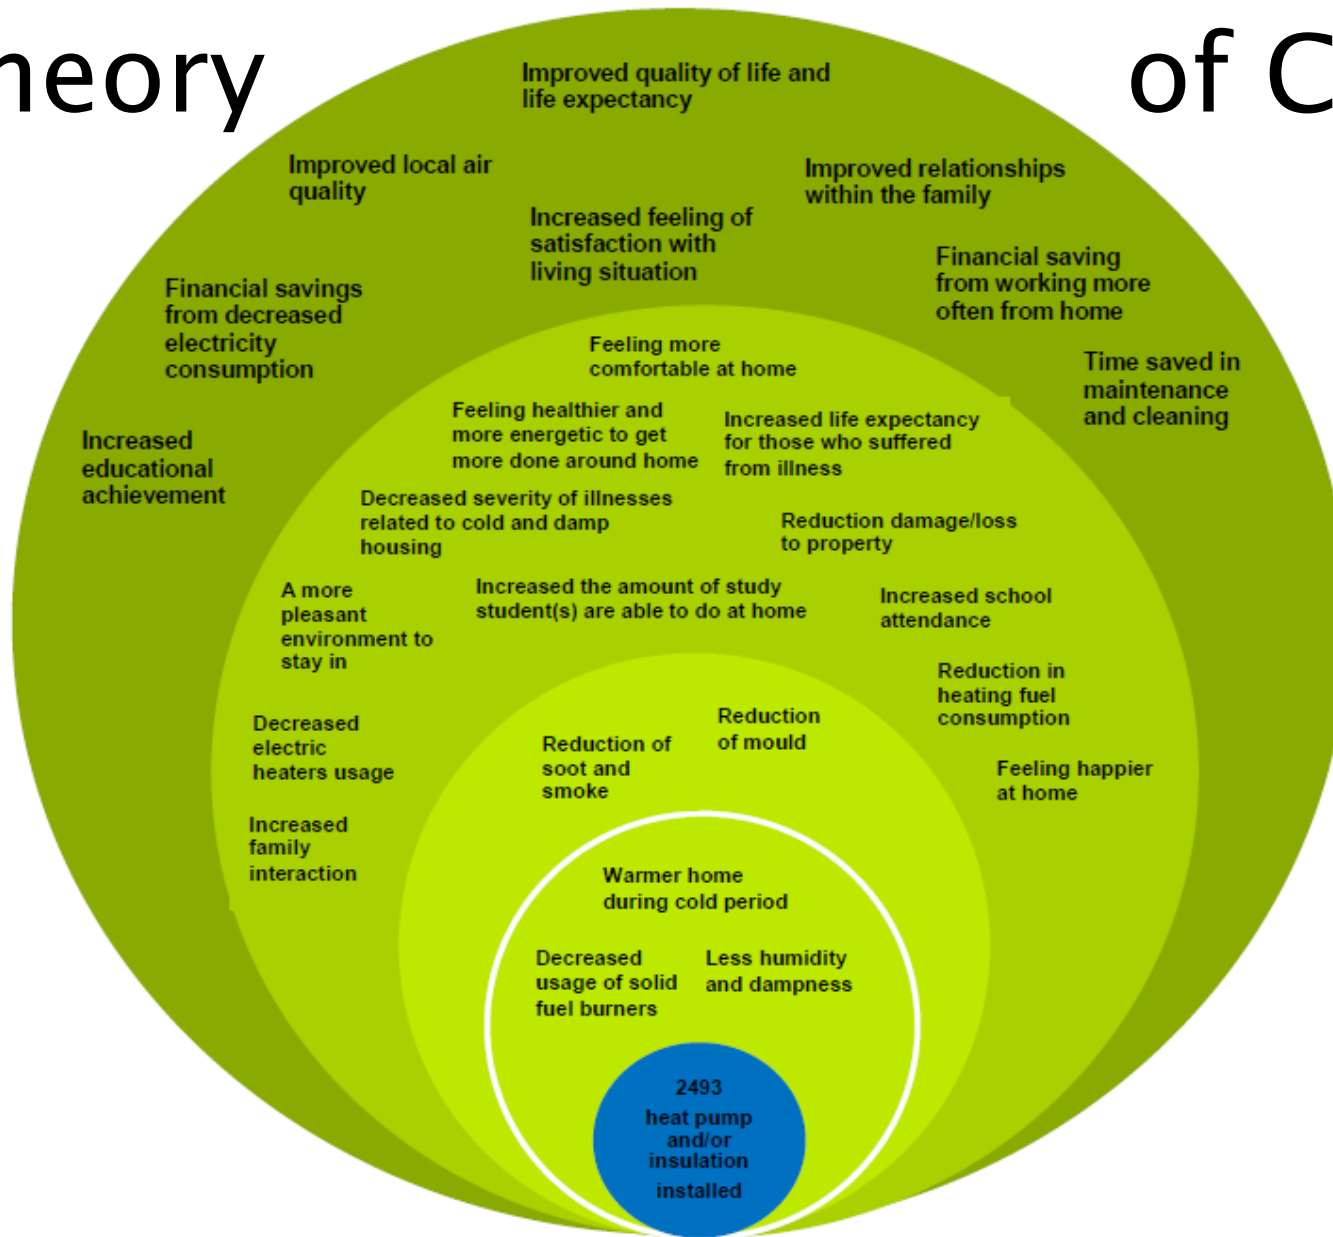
heory of C

Improved quality of life and life expectancy

Improved local air quality

Improved relationships within the family

Increased feeling of satisfaction with living situation

Financial savings from decreased electricity consumption

Financial saving from working more often from home

Time saved in maintenance and cleaning

Increased educational achievement

Feeling more comfortable at home

Feeling healthier and more energetic to get more done around home

Increased life expectancy for those who suffered from illness

Decreased severity of illnesses related to cold and damp housing

Reduction damage/loss to property

A more pleasant environment to stay in

Increased the amount of study student(s) are able to do at home

Increased school attendance

Reduction in heating fuel consumption

Decreased electric heaters usage

Reduction of soot and smoke

Reduction of mould

Feeling happier at home

Increased family interaction

Warmer home during cold period

Decreased usage of solid fuel burners

Less humidity and dampness

2493 heat pump and/or insulation installed